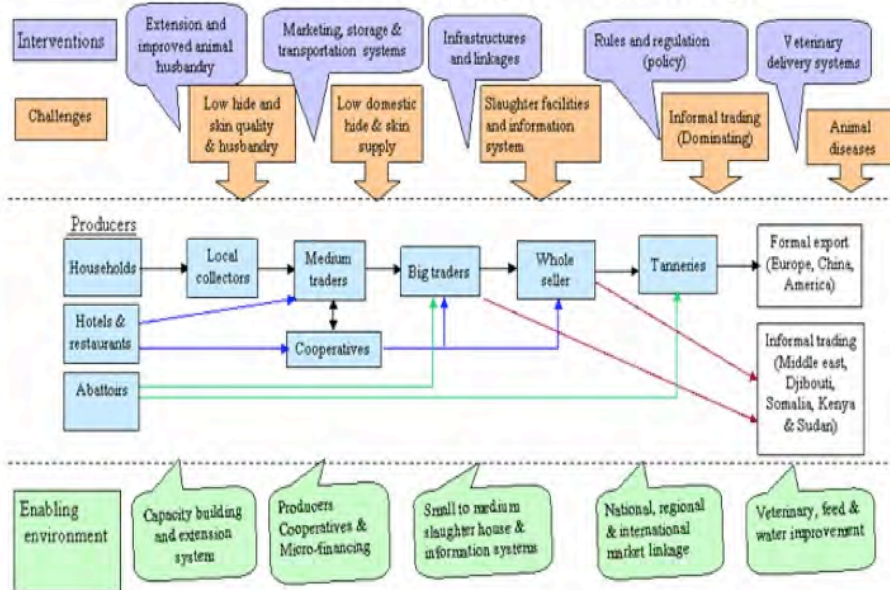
Interventions

Extension and improved animal husbandry

Marketing, storage & transportation systems

Infrastructures and linkages

Rules and regulation (policy)

Veterinary delivery systems

Challenges

Low hide and skin quality & husbandry

Low domestic hide & skin supply

Slaughter facilities and information system

Informal trading (Dominating)

Animal diseases

Producers

Households

Local collectors

Medium traders

Big traders

Whole seller

Tanneries

Formal export (Europe, China, America)

Hotels & restaurants

Cooperatives

Informal trading (Middle east, Djibouti, Somalia, Kenya & Sudan)

Abattoirs

Enabling environment

Capacity building and extension system

Producers Cooperatives & Micro-financing

Small to medium slaughter house & information systems

National, regional & international market linkage

Veterinary, feed & water improvement